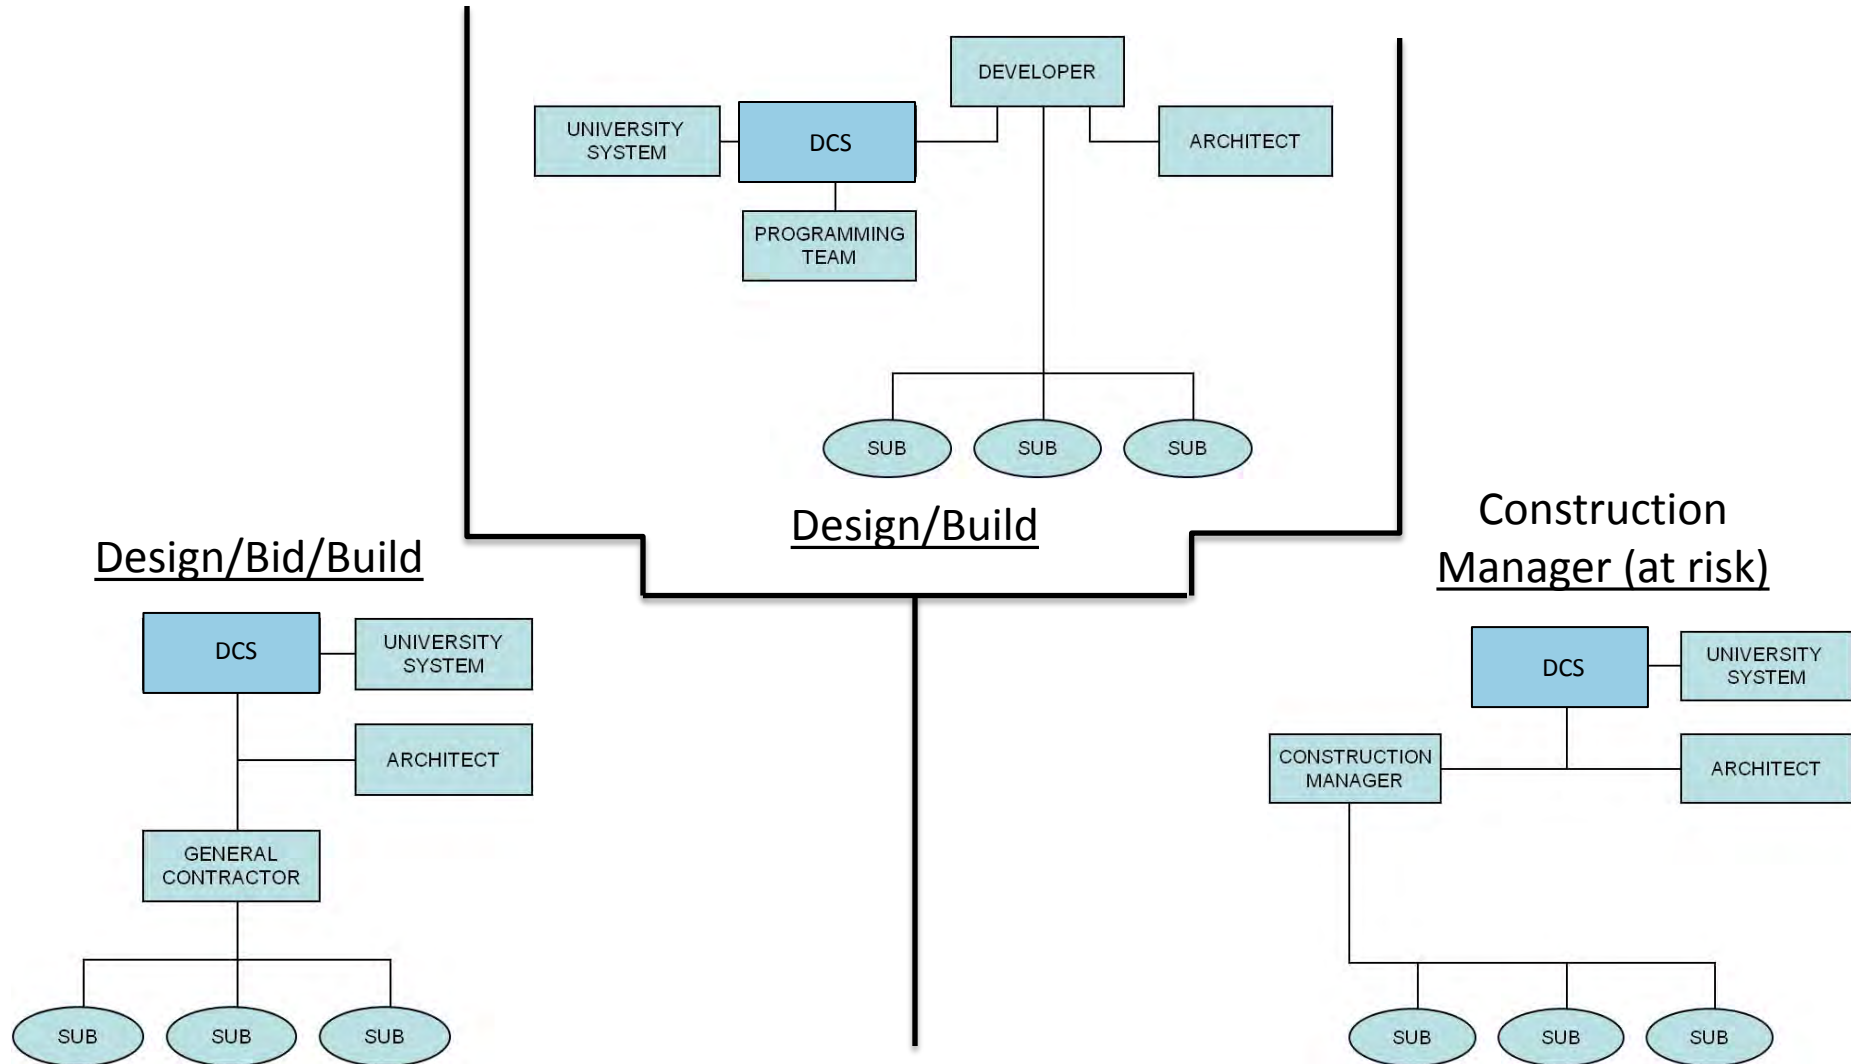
DEVELOPER

UNIVERSITY SYSTEM

DCS

ARCHITECT

PROGRAMMING TEAM

SUB

SUB

SUB

Design/Build

Design/Bid/Build

DCS

UNIVERSITY SYSTEM

ARCHITECT

GENERAL CONTRACTOR

SUB

SUB

SUB

Construction Manager (at risk)

DCS

UNIVERSITY SYSTEM

CONSTRUCTION MANAGER

ARCHITECT

SUB

SUB

SUB